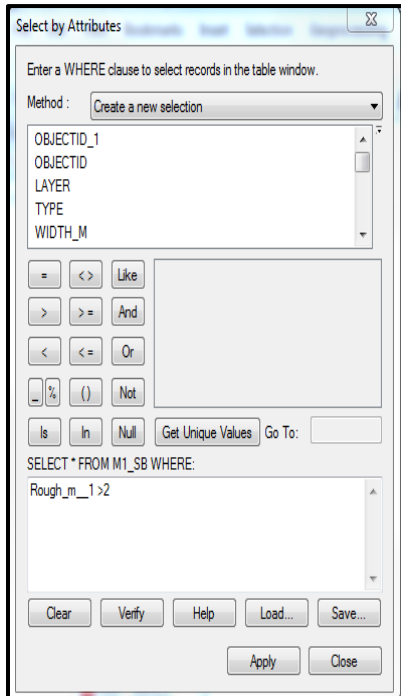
Select by Attributes

Enter a WHERE clause to select records in the table window.

Method : Create a new selection

OBJECTID_1
OBJECTID
LAYER
TYPE
WIDTH_M

=
<>
Like
>
>=
And
<
<=
Or
_
%
()
Not
Is
In
Null
Get Unique Values
Go To:

SELECT * FROM M1_SB WHERE:

Rough_m__1 >2

Clear
Verify
Help
Load...
Save...

Apply
Close